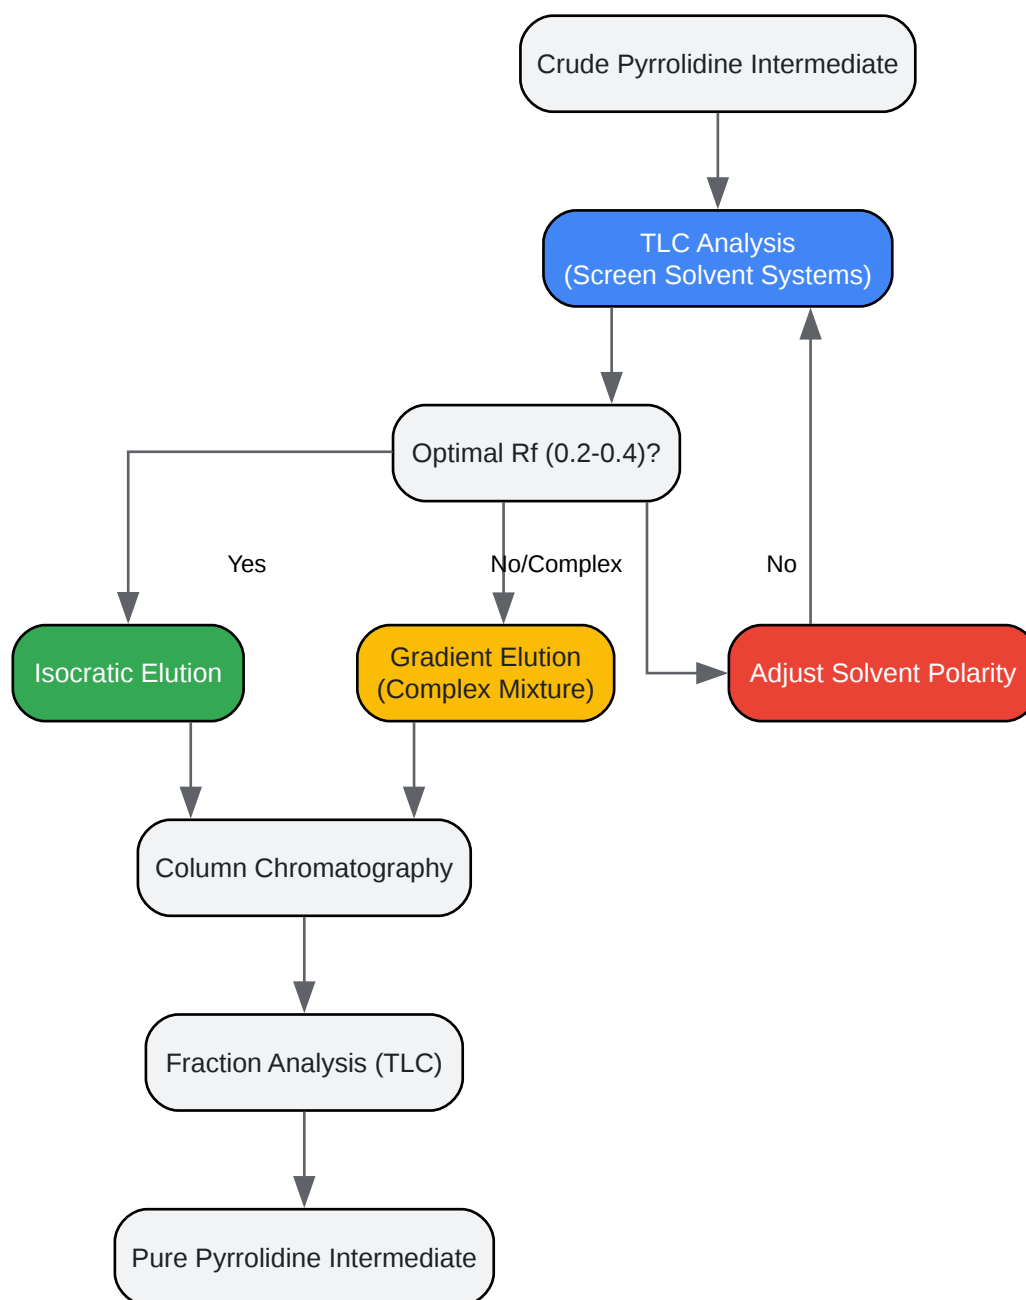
Crude Pyrrolidine Intermediate

TLC Analysis
(Screen Solvent Systems)

Optimal Rf (0.2-0.4)?

Yes

No/Complex

No

Isocratic Elution

Gradient Elution
(Complex Mixture)

Adjust Solvent Polarity

Column Chromatography

Fraction Analysis (TLC)

Pure Pyrrolidine Intermediate